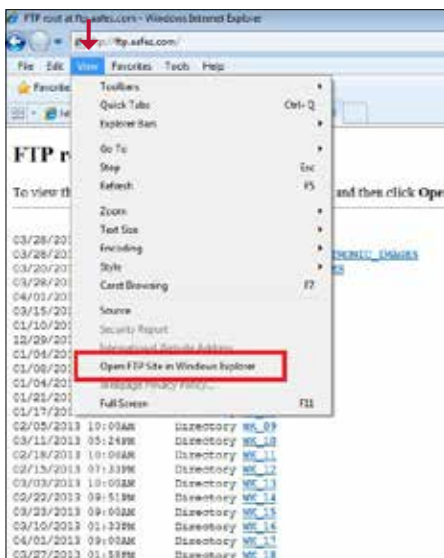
FTP root at ftp.safes.com - Windows Internet Explorer

ftp://ftp.safes.com/

File Edit View Favorites Tools Help

Favorites

FTP r

To view th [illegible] and then click Ope

Toolbars
Quick Tabs Ctrl+Q
Explorer Bars
Go To
Stop Esc
Refresh F5
Zoom
Text Size
Encoding
Style
Caret Browsing F7
Source
Security Report
International Website Address
Open FTP Site in Windows Explorer
Webpage Privacy Policy...
Full Screen F11

03/28/201
03/28/201
03/20/201
03/28/201
04/01/201
03/15/201
01/10/201
12/29/201
01/04/201
01/08/201
01/04/201
01/21/201
01/17/201
02/05/2013 10:00AM Directory WK_09
03/11/2013 05:24PM Directory WK_10
02/18/2013 10:00AM Directory WK_11
02/15/2013 07:33PM Directory WK_12
03/03/2013 10:00AM Directory WK_13
02/22/2013 09:51PM Directory WK_14
03/23/2013 09:00AM Directory WK_15
03/10/2013 01:33PM Directory WK_16
04/01/2013 09:00AM Directory WK_17
03/27/2013 01:58PM Directory WK_18